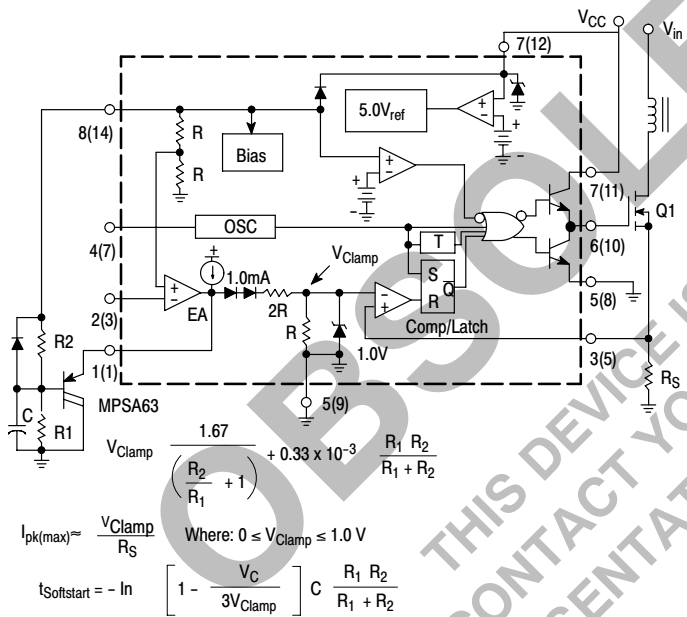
$V_{CC}$
$V_{in}$
7(12)
8(14)
R
R
Bias
$5.0V_{ref}$
OSC
4(7)
T
S
R
Q
7(11)
6(10)
Q1
5(8)
$V_{Clamp}$
1.0mA
2(3)
EA
2R
R
1.0V
Comp/Latch
3(5)
R2
1(1)
C
R1
MPSA63
5(9)
$R_S$
OBSOLETE
THIS DEVICE IS
CONTACT YOUR
REPRESENTATIVE

$V_{Clamp} \frac{1.67}{\left(\frac{R_2}{R_1}+1\right)} + 0.33 \times 10^{-3} \frac{R_1\ R_2}{R_1 + R_2}$

$I_{pk(max)} \approx \frac{V_{Clamp}}{R_S}$ Where: $0 \le V_{Clamp} \le 1.0$ V

$t_{Softstart} = -\ln \left[1 - \frac{V_C}{3V_{Clamp}}\right] C \frac{R_1\ R_2}{R_1 + R_2}$